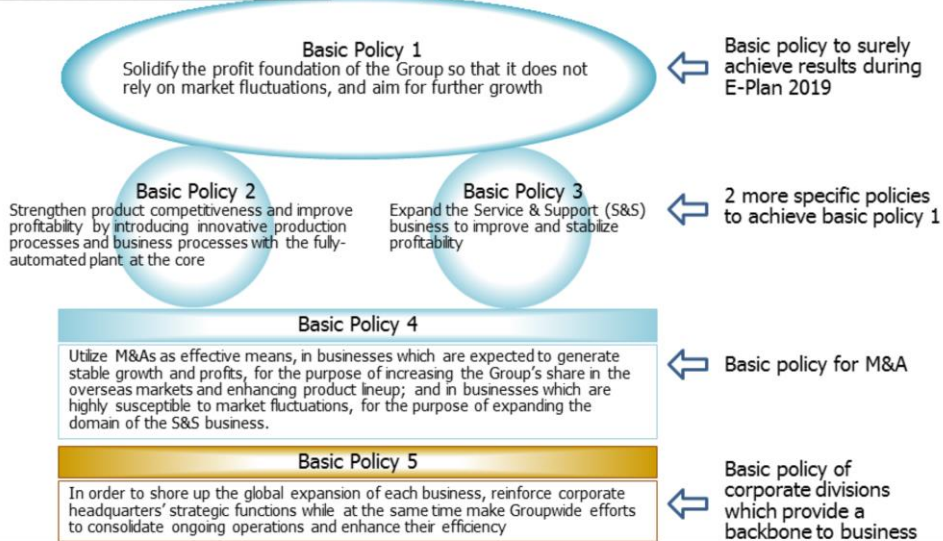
Basic Policy 1
Solidify the profit foundation of the Group so that it does not rely on market fluctuations, and aim for further growth

Basic policy to surely achieve results during E-Plan 2019

Basic Policy 2
Strengthen product competitiveness and improve profitability by introducing innovative production processes and business processes with the fully-automated plant at the core

Basic Policy 3
Expand the Service & Support (S&S) business to improve and stabilize profitability

2 more specific policies to achieve basic policy 1

Basic Policy 4
Utilize M&As as effective means, in businesses which are expected to generate stable growth and profits, for the purpose of increasing the Group's share in the overseas markets and enhancing product lineup; and in businesses which are highly susceptible to market fluctuations, for the purpose of expanding the domain of the S&S business.

Basic policy for M&A

Basic Policy 5
In order to shore up the global expansion of each business, reinforce corporate headquarters' strategic functions while at the same time make Groupwide efforts to consolidate ongoing operations and enhance their efficiency

Basic policy of corporate divisions which provide a backbone to business